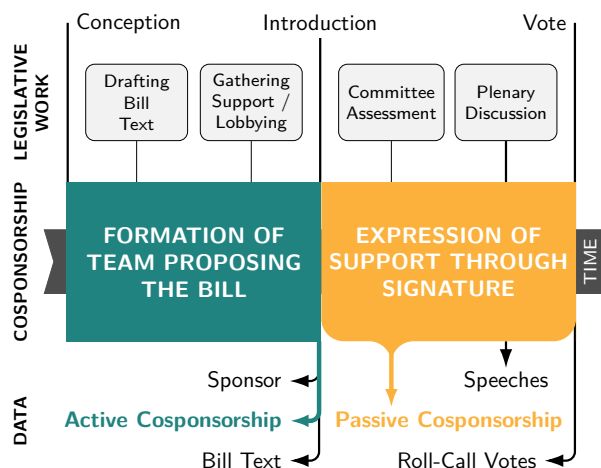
Conception
Introduction
Vote

LEGISLATIVE WORK

Drafting Bill Text

Gathering Support / Lobbying

Committee Assessment

Plenary Discussion

COSPONSORSHIP

FORMATION OF TEAM PROPOSING THE BILL

EXPRESSION OF SUPPORT THROUGH SIGNATURE

TIME

DATA

Sponsor

Speeches

Active Cosponsorship

Passive Cosponsorship

Bill Text

Roll-Call Votes